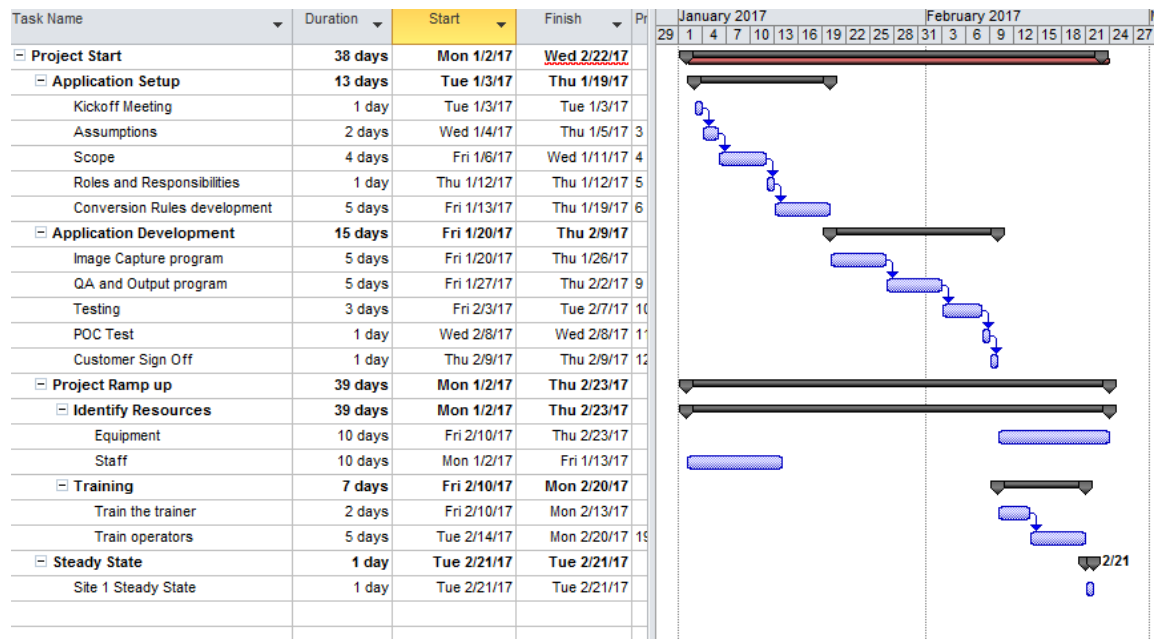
| Task Name | Duration | Start | Finish | Pr |
|---|---|---|---|---|
| ⊟ Project Start | 38 days | Mon 1/2/17 | Wed 2/22/17 | |
| ⊟ Application Setup | 13 days | Tue 1/3/17 | Thu 1/19/17 | |
| Kickoff Meeting | 1 day | Tue 1/3/17 | Tue 1/3/17 | |
| Assumptions | 2 days | Wed 1/4/17 | Thu 1/5/17 | 3 |
| Scope | 4 days | Fri 1/6/17 | Wed 1/11/17 | 4 |
| Roles and Responsibilities | 1 day | Thu 1/12/17 | Thu 1/12/17 | 5 |
| Conversion Rules development | 5 days | Fri 1/13/17 | Thu 1/19/17 | 6 |
| ⊟ Application Development | 15 days | Fri 1/20/17 | Thu 2/9/17 | |
| Image Capture program | 5 days | Fri 1/20/17 | Thu 1/26/17 | |
| QA and Output program | 5 days | Fri 1/27/17 | Thu 2/2/17 | 9 |
| Testing | 3 days | Fri 2/3/17 | Tue 2/7/17 | 10 |
| POC Test | 1 day | Wed 2/8/17 | Wed 2/8/17 | 11 |
| Customer Sign Off | 1 day | Thu 2/9/17 | Thu 2/9/17 | 12 |
| ⊟ Project Ramp up | 39 days | Mon 1/2/17 | Thu 2/23/17 | |
| ⊟ Identify Resources | 39 days | Mon 1/2/17 | Thu 2/23/17 | |
| Equipment | 10 days | Fri 2/10/17 | Thu 2/23/17 | |
| Staff | 10 days | Mon 1/2/17 | Fri 1/13/17 | |
| ⊟ Training | 7 days | Fri 2/10/17 | Mon 2/20/17 | |
| Train the trainer | 2 days | Fri 2/10/17 | Mon 2/13/17 | |
| Train operators | 5 days | Tue 2/14/17 | Mon 2/20/17 | 19 |
| ⊟ Steady State | 1 day | Tue 2/21/17 | Tue 2/21/17 | |
| Site 1 Steady State | 1 day | Tue 2/21/17 | Tue 2/21/17 | |

January 2017 February 2017
29 1 4 7 10 13 16 19 22 25 28 31 3 6 9 12 15 18 21 24 27

2/21